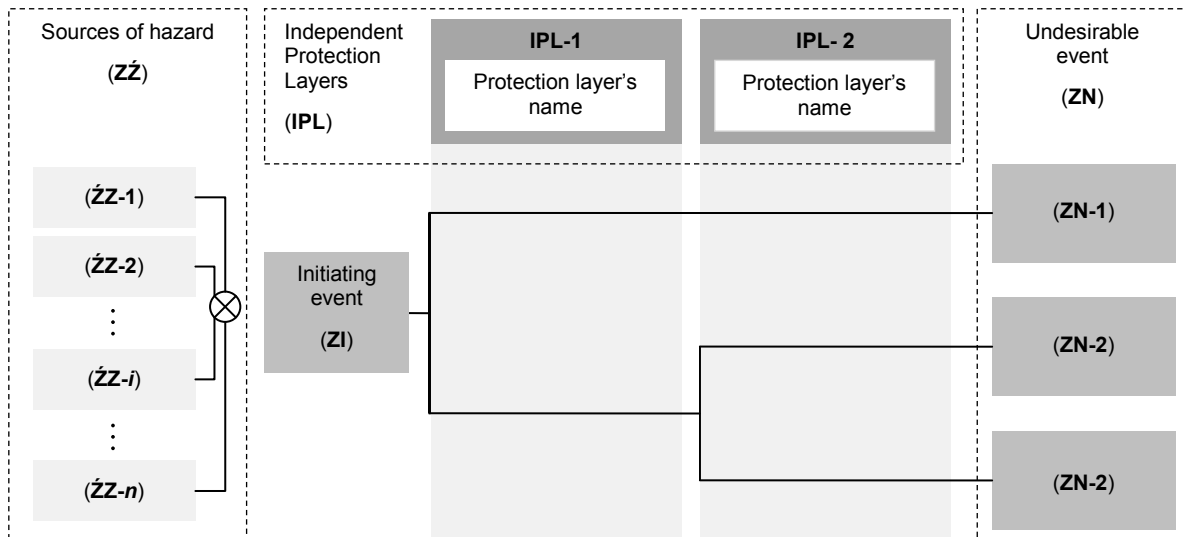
Sources of hazard

(ZŹ)

(ŹZ-1)

(ŹZ-2)

⋮

(ŹZ-$i$)

⋮

(ŹZ-$n$)

Independent Protection Layers

(IPL)

IPL-1

Protection layer's name

IPL- 2

Protection layer's name

Initiating event

(ZI)

Undesirable event

(ZN)

(ZN-1)

(ZN-2)

(ZN-2)